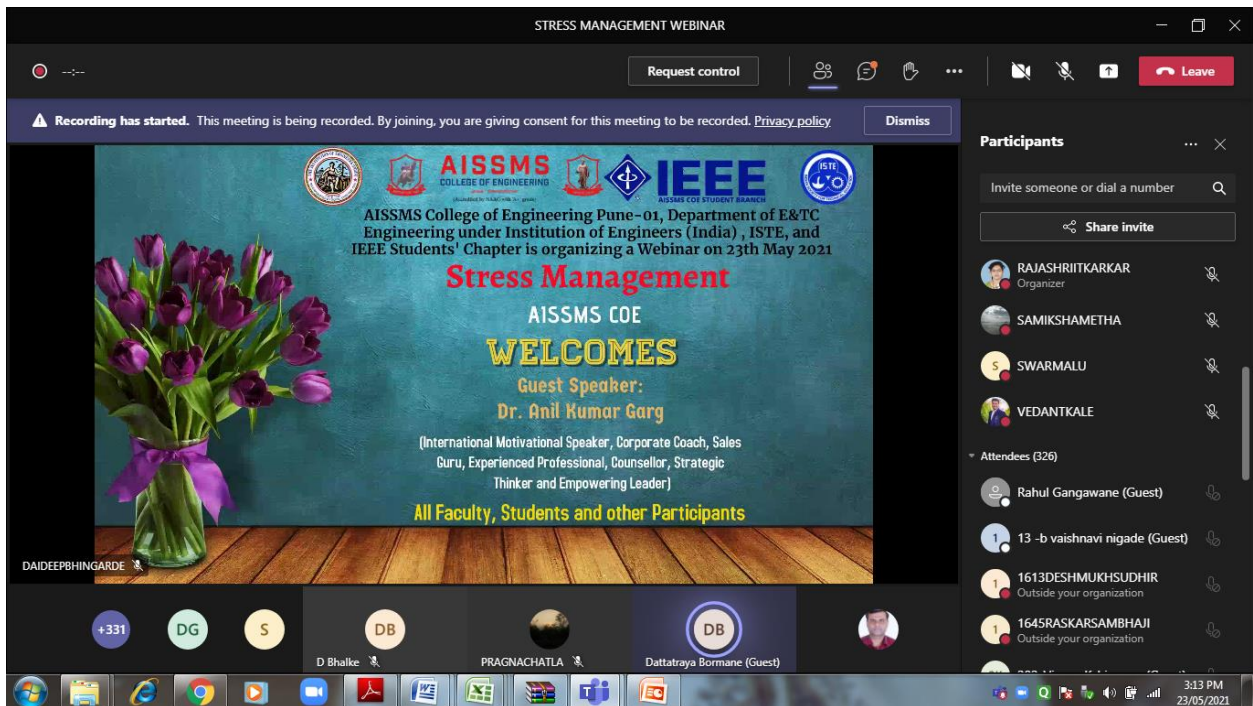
STRESS MANAGEMENT WEBINAR

--:--

Request control

Leave

Recording has started. This meeting is being recorded. By joining, you are giving consent for this meeting to be recorded. Privacy policy

Dismiss

AISSMS COLLEGE OF ENGINEERING

IEEE AISSMS COE STUDENT BRANCH

ISTE

AISSMS College of Engineering Pune-01, Department of E&TC Engineering under Institution of Engineers (India) , ISTE, and IEEE Students' Chapter is organizing a Webinar on 23th May 2021

Stress Management

AISSMS COE

WELCOMES

Guest Speaker:

Dr. Anil Kumar Garg

(International Motivational Speaker, Corporate Coach, Sales Guru, Experienced Professional, Counsellor, Strategic Thinker and Empowering Leader)

All Faculty, Students and other Participants

DAIDEEPBHINGARDE

Participants

Invite someone or dial a number

Share invite

RAJASHRIITKARKAR
Organizer

SAMIKSHAMETHA

SWARMALU

VEDANTKALE

Attendees (326)

Rahul Gangawane (Guest)

13 -b vaishnavi nigade (Guest)

1613DESHMUKHSUDHIR
Outside your organization

1645RASKARSAMBHAJI
Outside your organization

+331

DG

S

DB

D Bhalke

PRAGNACHATLA

DB

Dattatraya Bormane (Guest)

3:13 PM
23/05/2021